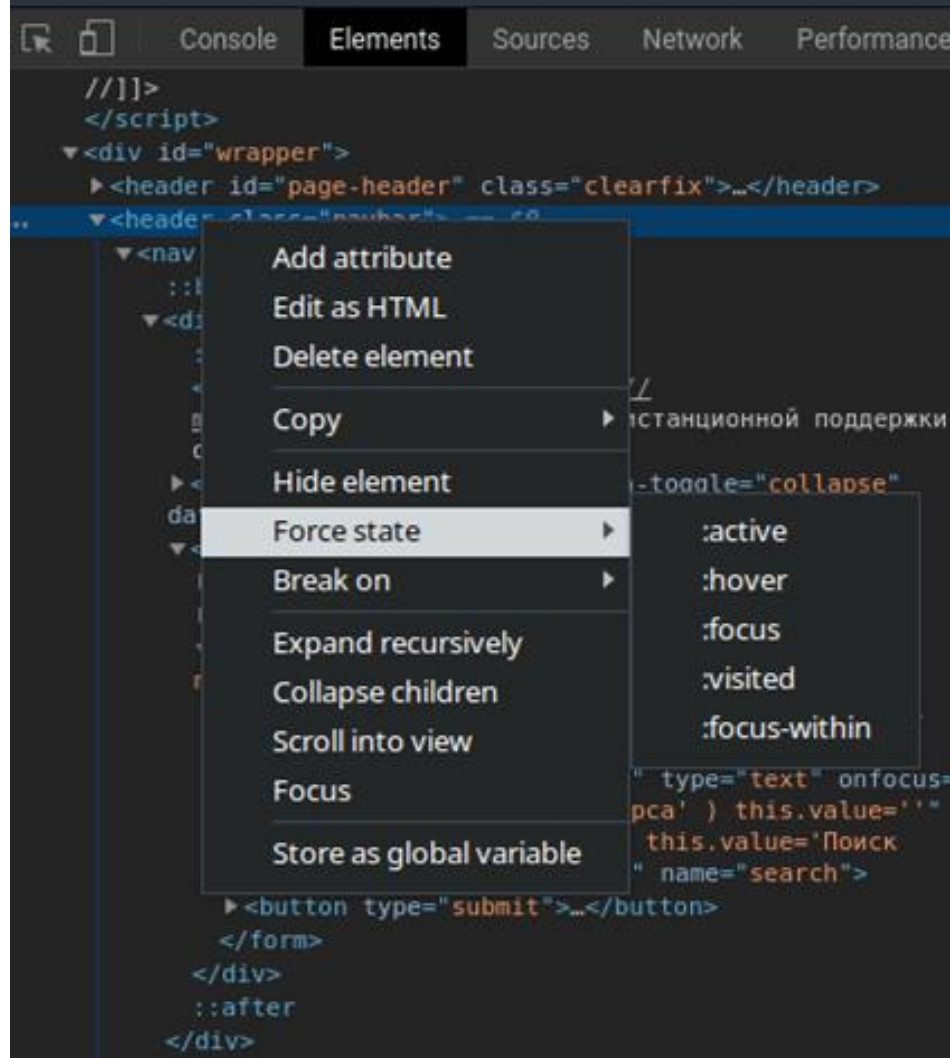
Console Elements Sources Network Performance

//]]>
</script>
▼<div id="wrapper">
▶<header id="page-header" class="clearfix">…</header>
▼<header class="navbar"> == $0
▼<nav
::
▼<di
▶<
da
▼<

Add attribute
Edit as HTML
Delete element
Copy ▶
Hide element
Force state ▶
Break on ▶
Expand recursively
Collapse children
Scroll into view
Focus
Store as global variable

:active
:hover
:focus
:visited
:focus-within

истанционной поддержки
-toggle="collapse"
" type="text" onfocus=
pca' ) this.value=''"
this.value='Поиск
" name="search">
▶<button type="submit">…</button>
</form>
</div>
::after
</div>